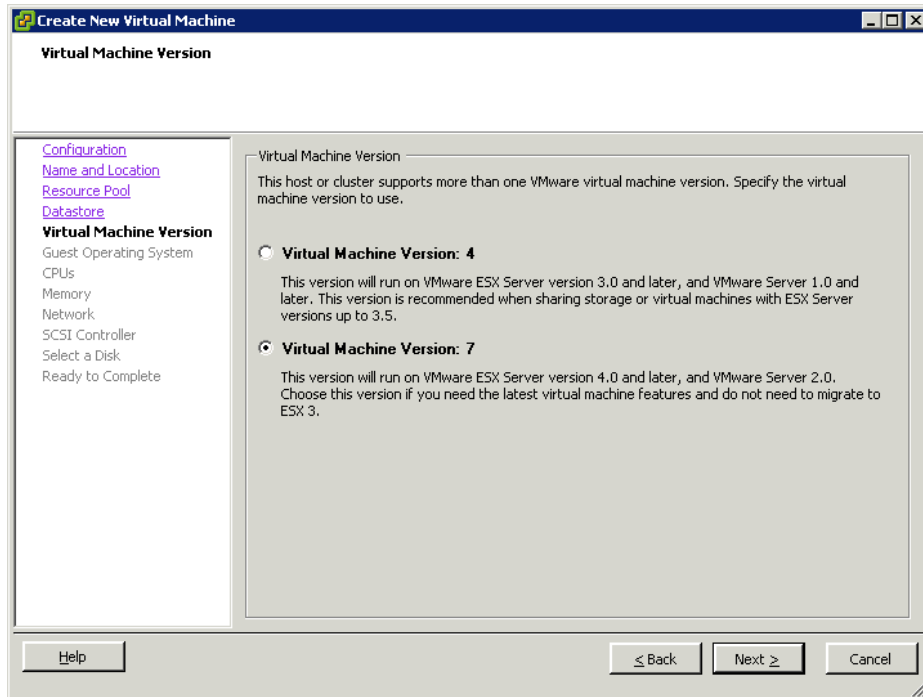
Create New Virtual Machine

Virtual Machine Version

Configuration
Name and Location
Resource Pool
Datastore
Virtual Machine Version
Guest Operating System
CPUs
Memory
Network
SCSI Controller
Select a Disk
Ready to Complete

Virtual Machine Version

This host or cluster supports more than one VMware virtual machine version. Specify the virtual machine version to use.

Virtual Machine Version: 4

This version will run on VMware ESX Server version 3.0 and later, and VMware Server 1.0 and later. This version is recommended when sharing storage or virtual machines with ESX Server versions up to 3.5.

Virtual Machine Version: 7

This version will run on VMware ESX Server version 4.0 and later, and VMware Server 2.0. Choose this version if you need the latest virtual machine features and do not need to migrate to ESX 3.

Help

≤ Back

Next ≥

Cancel